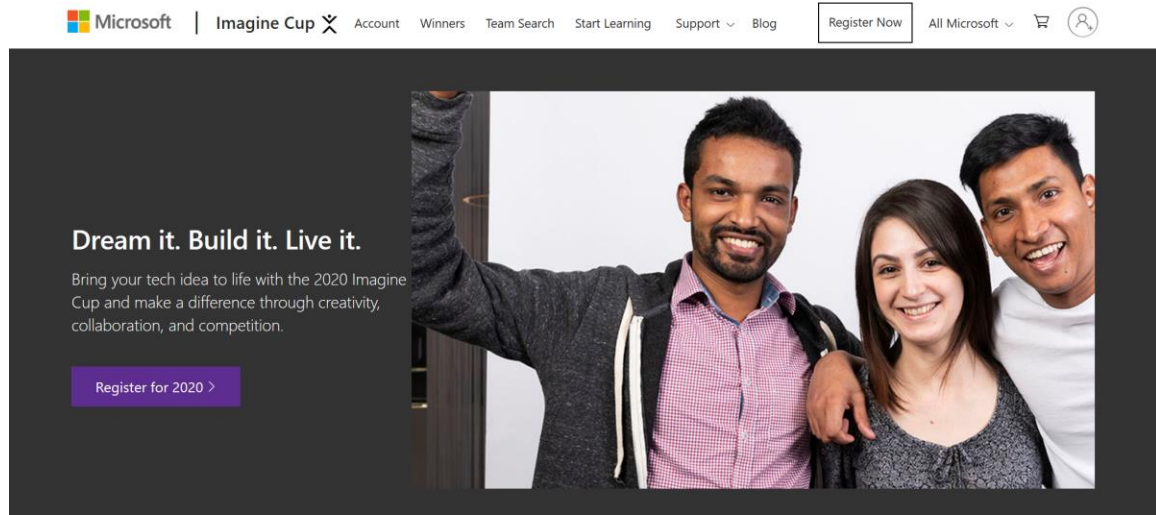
Microsoft | Imagine Cup Account Winners Team Search Start Learning Support Blog Register Now All Microsoft

Dream it. Build it. Live it.

Bring your tech idea to life with the 2020 Imagine Cup and make a difference through creativity, collaboration, and competition.

Register for 2020 >